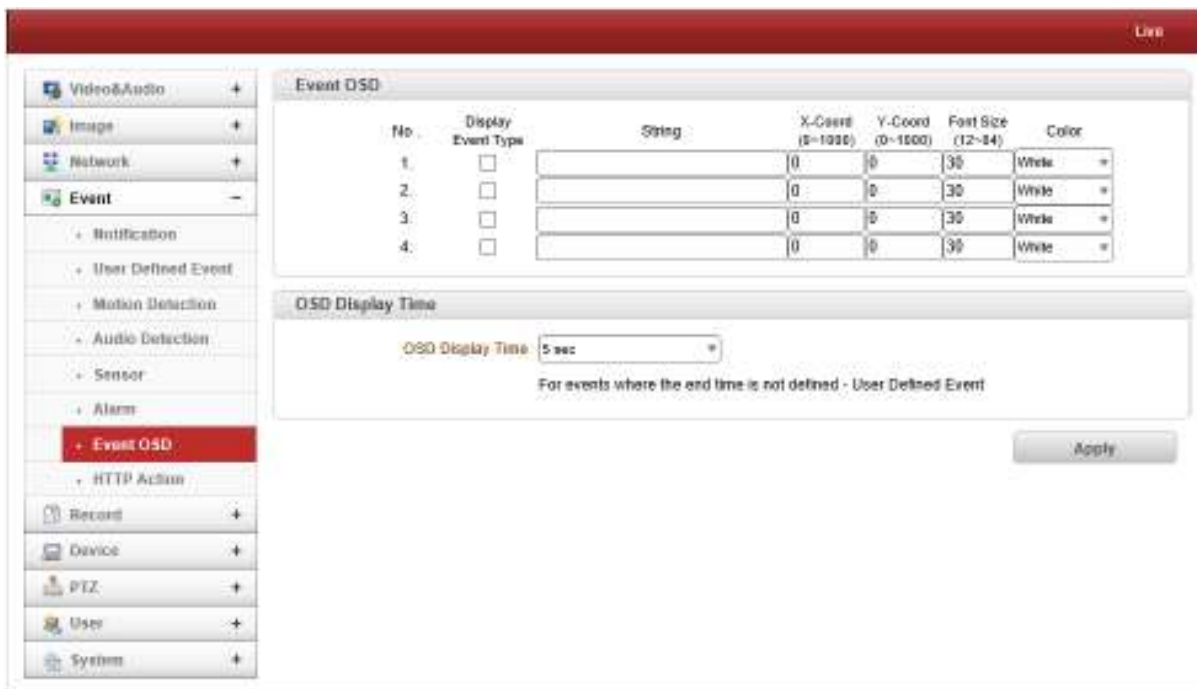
Live

Video&Audio +
Image +
Network +
Event −
Notification
User Defined Event
Motion Detection
Audio Detection
Sensor
Alarm
Event OSD
HTTP Action
Record +
Device +
PTZ +
User +
System +

Event OSD

| No. | Display Event Type | String | X-Coord (0~1000) | Y-Coord (0~1000) | Font Size (12~84) | Color |
|---|---|---|---|---|---|---|
| 1. | ☐ | | 0 | 0 | 30 | White |
| 2. | ☐ | | 0 | 0 | 30 | White |
| 3. | ☐ | | 0 | 0 | 30 | White |
| 4. | ☐ | | 0 | 0 | 30 | White |

OSD Display Time

OSD Display Time 5 sec

For events where the end time is not defined - User Defined Event

Apply